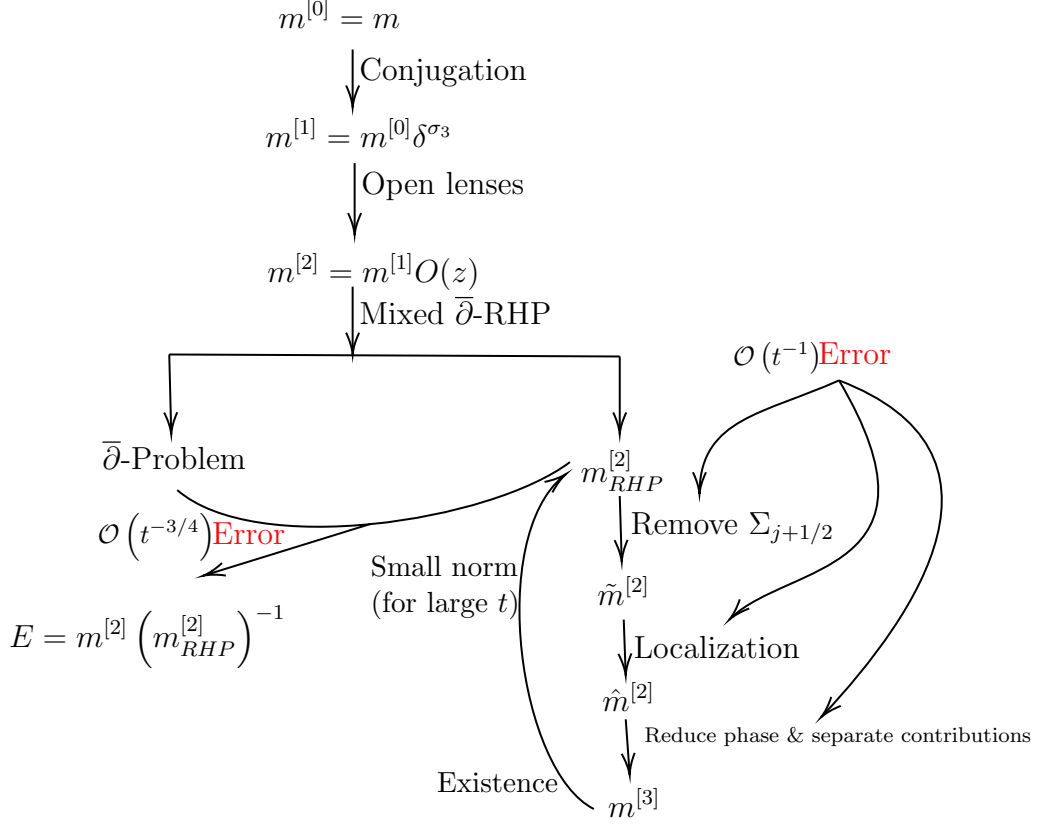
$m^{[0]} = m$

Conjugation

$m^{[1]} = m^{[0]}\delta^{\sigma_3}$

Open lenses

$m^{[2]} = m^{[1]}O(z)$

Mixed $\overline{\partial}$-RHP

$\mathcal{O}\left(t^{-1}\right)$Error

$\overline{\partial}$-Problem

$m^{[2]}_{RHP}$

$\mathcal{O}\left(t^{-3/4}\right)$Error

Remove $\Sigma_{j+1/2}$

Small norm (for large $t$)

$\tilde{m}^{[2]}$

$E = m^{[2]}\left(m^{[2]}_{RHP}\right)^{-1}$

Localization

$\hat{m}^{[2]}$

Reduce phase & separate contributions

Existence

$m^{[3]}$